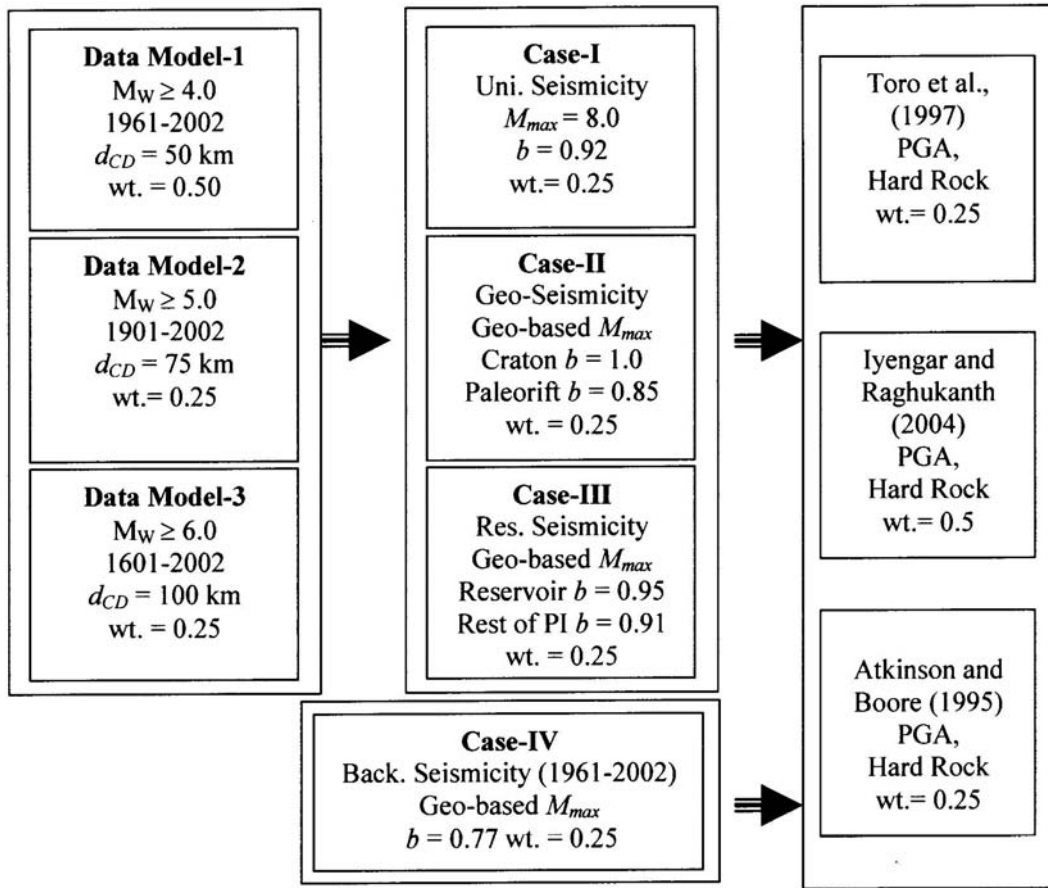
**Data Model-1**
$M_W \geq 4.0$
1961-2002
$d_{CD}$ = 50 km
wt. = 0.50

**Data Model-2**
$M_W \geq 5.0$
1901-2002
$d_{CD}$ = 75 km
wt.= 0.25

**Data Model-3**
$M_W \geq 6.0$
1601-2002
$d_{CD}$ = 100 km
wt. = 0.25

**Case-I**
Uni. Seismicity
$M_{max}$ = 8.0
$b$ = 0.92
wt.= 0.25

**Case-II**
Geo-Seismicity
Geo-based $M_{max}$
Craton $b$ = 1.0
Paleorift $b$ = 0.85
wt. = 0.25

**Case-III**
Res. Seismicity
Geo-based $M_{max}$
Reservoir $b$ = 0.95
Rest of PI $b$ = 0.91
wt. = 0.25

**Case-IV**
Back. Seismicity (1961-2002)
Geo-based $M_{max}$
$b$ = 0.77 wt. = 0.25

Toro et al., (1997) PGA, Hard Rock wt.= 0.25

Iyengar and Raghukanth (2004) PGA, Hard Rock wt.= 0.5

Atkinson and Boore (1995) PGA, Hard Rock wt.= 0.25